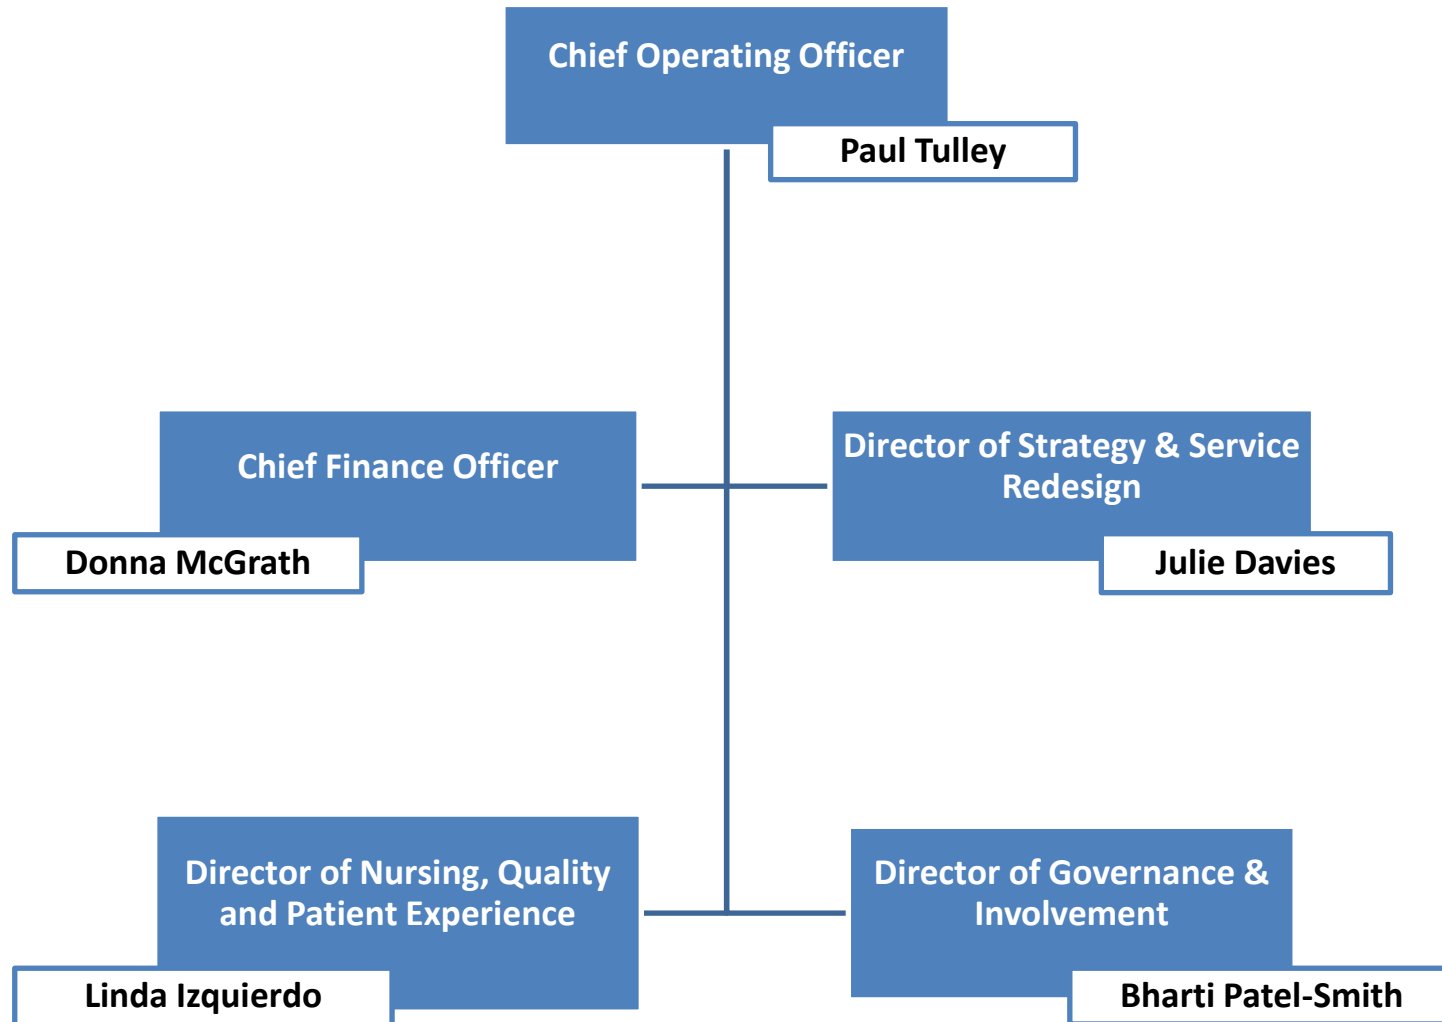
Chief Operating Officer

Paul Tulley

Chief Finance Officer

Donna McGrath

Director of Strategy & Service Redesign

Julie Davies

Director of Nursing, Quality and Patient Experience

Linda Izquierdo

Director of Governance & Involvement

Bharti Patel-Smith